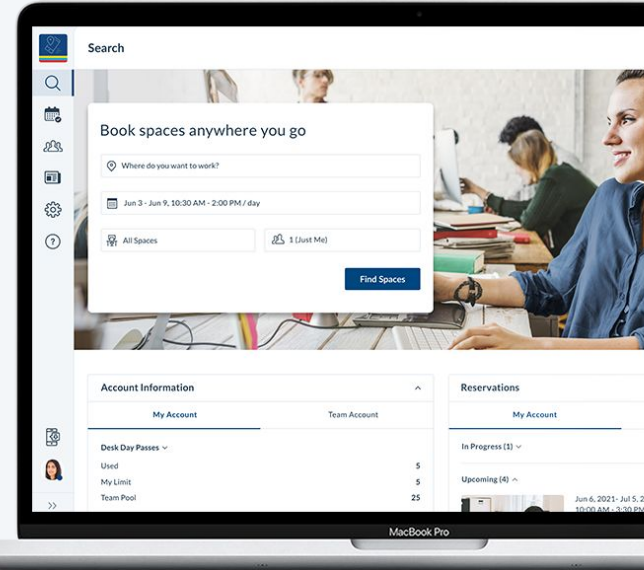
Search

Book spaces anywhere you go

Where do you want to work?

Jun 3 - Jun 9, 10:30 AM - 2:00 PM / day

All Spaces

1 (Just Me)

Find Spaces

Account Information

My Account

Team Account

Desk Day Passes

| | |
|---|---|
| Used | 5 |
| My Limit | 5 |
| Team Pool | 25 |

Reservations

My Account

In Progress (1)

Upcoming (4)

Jun 6, 2021 - Jul 5, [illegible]
10:00 AM - 3:00 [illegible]

MacBook Pro